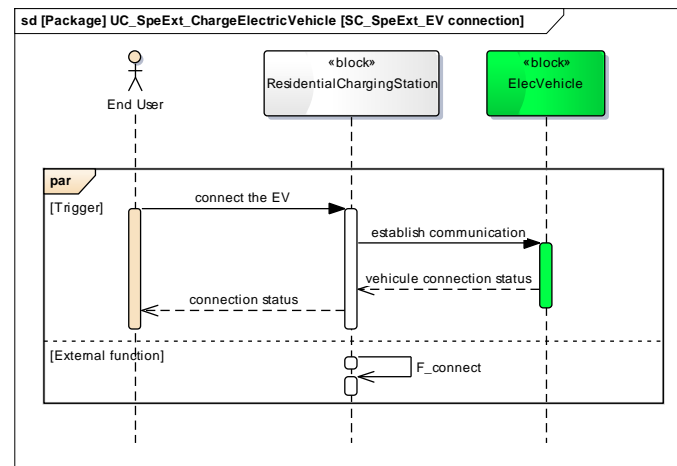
sd [Package] UC_SpeExt_ChargeElectricVehicle [SC_SpeExt_EV connection]

End User

«block»
ResidentialChargingStation

«block»
ElecVehicle

par

[Trigger]

connect the EV

establish communication

vehicule connection status

connection status

[External function]

F_connect